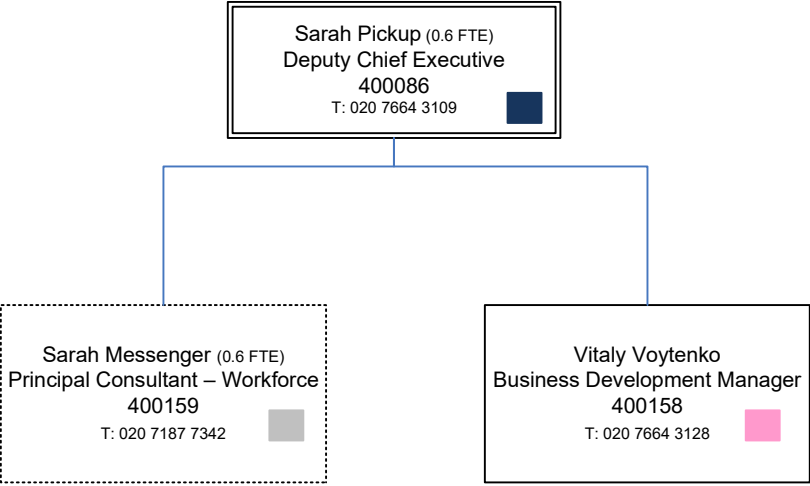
Sarah Pickup (0.6 FTE)
Deputy Chief Executive
400086
T: 020 7664 3109

Sarah Messenger (0.6 FTE)
Principal Consultant – Workforce
400159
T: 020 7187 7342

Vitaly Voytenko
Business Development Manager
400158
T: 020 7664 3128